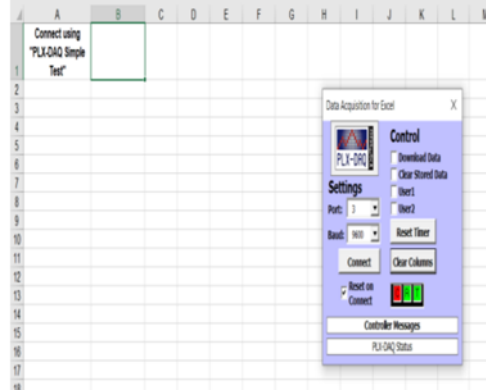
| | A | B | C | D | E | F | G | H | I | J | K | L |
|---|---|---|---|---|---|---|---|---|---|---|---|---|
| 1 | Connect using "PLX-DAQ Simple Test" | | | | | | | | | | | |
| 2 | | | | | | | | | | | | |
| 3 | | | | | | | | | | | | |
| 4 | | | | | | | | | | | | |
| 5 | | | | | | | | | | | | |
| 6 | | | | | | | | | | | | |
| 7 | | | | | | | | | | | | |
| 8 | | | | | | | | | | | | |
| 9 | | | | | | | | | | | | |
| 10 | | | | | | | | | | | | |
| 11 | | | | | | | | | | | | |
| 12 | | | | | | | | | | | | |
| 13 | | | | | | | | | | | | |
| 14 | | | | | | | | | | | | |
| 15 | | | | | | | | | | | | |
| 16 | | | | | | | | | | | | |
| 17 | | | | | | | | | | | | |
| 18 | | | | | | | | | | | | |

Data Acquisition for Excel
X

PLX-DAQ

Control
Download Data
Clear Stored Data
User1
User2

Settings
Port: 3
Baud: 9600

Reset Timer
Connect
Clear Columns
Reset on Connect

Controller Messages
PLX-DAQ Status